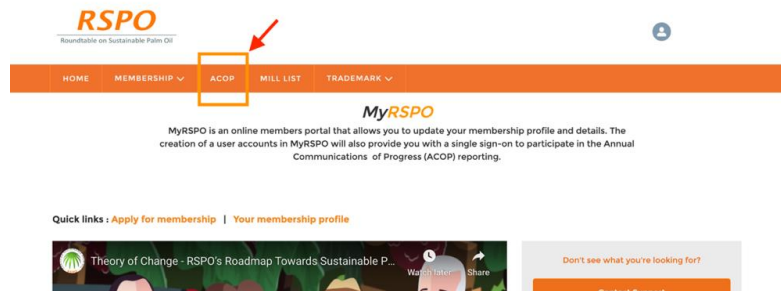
RSPO
Roundtable on Sustainable Palm Oil

HOME MEMBERSHIP ACOP MILL LIST TRADEMARK

MyRSPO

MyRSPO is an online members portal that allows you to update your membership profile and details. The creation of a user accounts in MyRSPO will also provide you with a single sign-on to participate in the Annual Communications of Progress (ACOP) reporting.

Quick links : Apply for membership | Your membership profile

Theory of Change - RSPO's Roadmap Towards Sustainable P...
Watch later Share

Don't see what you're looking for?